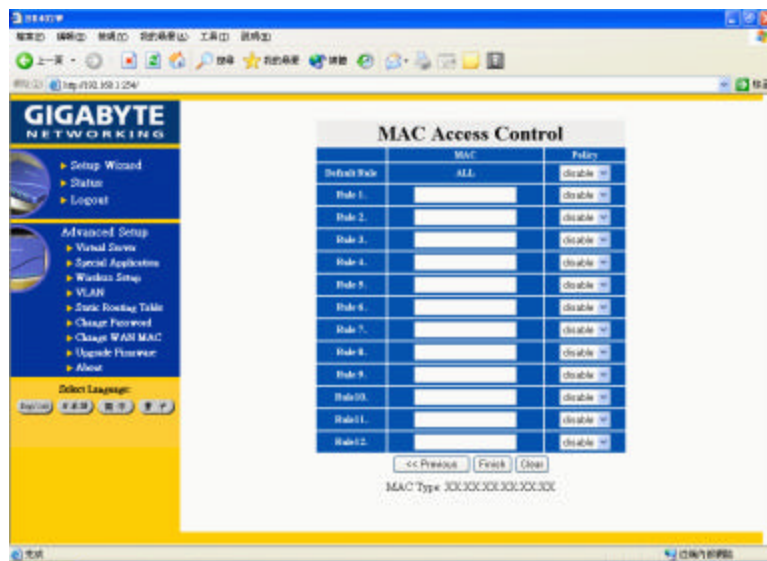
GIGABYTE
NETWORKING

Setup Wizard
Status
Logout

Advanced Setup
Virtual Server
Special Application
Wireless Setup
VLAN
Static Routing Table
Change Password
Change WAN MAC
Upgrade Firmware
About

Select Language:
English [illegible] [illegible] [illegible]

http://192.168.1.254/

MAC Access Control

| | MAC | Policy |
|---|---|---|
| Default Rule | ALL | disable |
| Rule 1. | | disable |
| Rule 2. | | disable |
| Rule 3. | | disable |
| Rule 4. | | disable |
| Rule 5. | | disable |
| Rule 6. | | disable |
| Rule 7. | | disable |
| Rule 8. | | disable |
| Rule 9. | | disable |
| Rule10. | | disable |
| Rule11. | | disable |
| Rule12. | | disable |

<< Previous Finish Clear

MAC Type: XX:XX:XX:XX:XX:XX